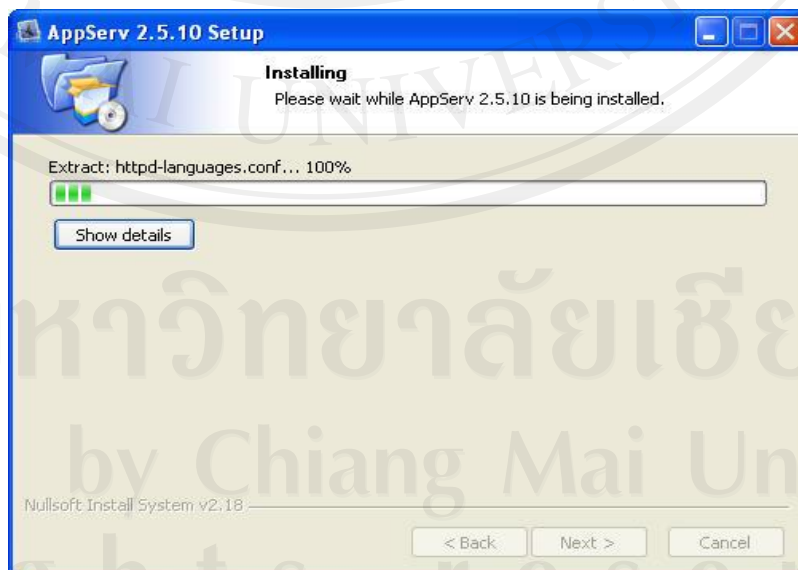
AppServ 2.5.10 Setup

Installing
Please wait while AppServ 2.5.10 is being installed.

Extract: httpd-languages.conf... 100%

Show details

หาวิทยาลัยเชีย

by Chiang Mai Un

Nullsoft Install System v2.18

< Back Next > Cancel